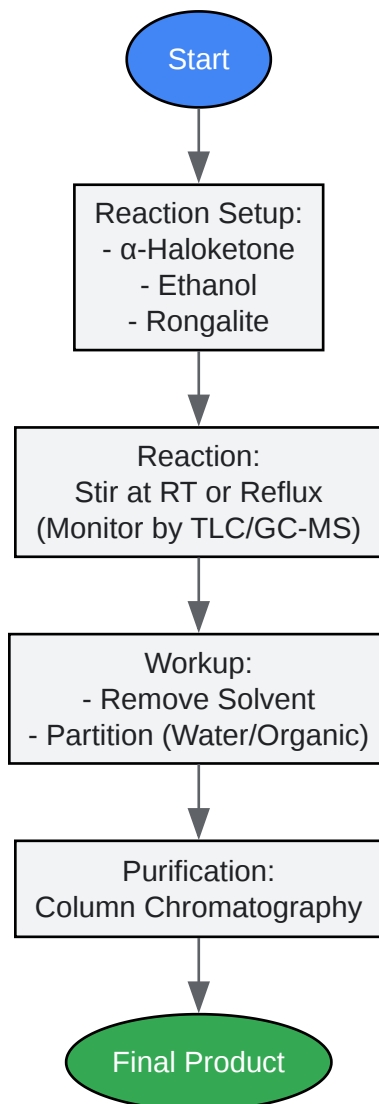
Start

Reaction Setup:
- α-Haloketone
- Ethanol
- Rongalite

Reaction:
Stir at RT or Reflux
(Monitor by TLC/GC-MS)

Workup:
- Remove Solvent
- Partition (Water/Organic)

Purification:
Column Chromatography

Final Product